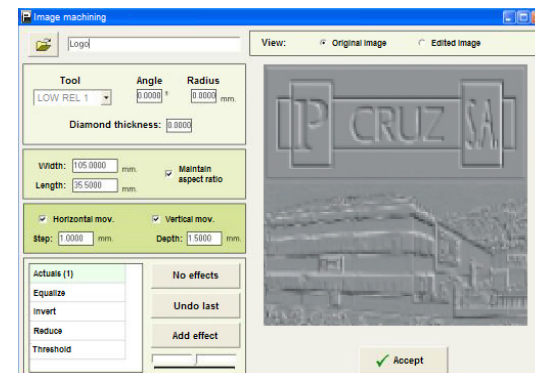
Image machining

Logo

View: Original image Edited image

Tool
LOW REL 1

Angle
0.0000 °

Radius
0.0000 mm.

Diamond thickness: 0.0000

Width: 105.0000 mm.
Length: 35.5000 mm.
Maintain aspect ratio

Horizontal mov.
Vertical mov.
Step: 1.0000 mm.
Depth: 1.5000 mm.

Actuals (1)
Equalize
Invert
Reduce
Threshold

No effects
Undo last
Add effect

IP CRUZ SA

Accept